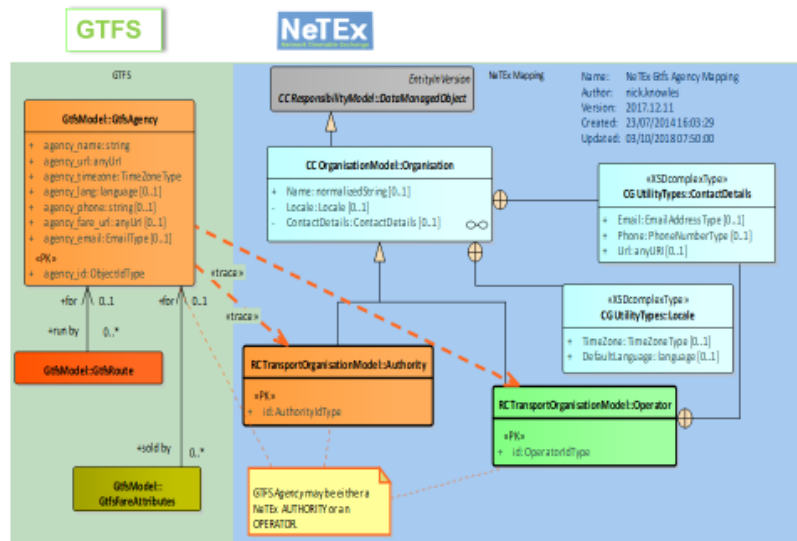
GTFS

NeTEx
Network Timetable Exchange

GTFS

NeTEx Mapping

Name: NeTEx Gtfs Agency Mapping
Author: nick.knowles
Version: 2017.12.11
Created: 23/07/2014 16:03:29
Updated: 03/10/2018 07:50:00

GtfsModel::GtfsAgency

+ agency_name: string
+ agency_url: anyUrl
+ agency_timezone: TimeZoneType
+ agency_lang: language [0..1]
+ agency_phone: string [0..1]
+ agency_fare_url: anyUri [0..1]
+ agency_email: EmailType [0..1]

«PK»
+ agency_id: ObjectIdType

+for 0..1
+run by 0..*
+for 0..1
+sold by 0..*

GtfsModel::GtfsRoute

GtfsModel::GtfsFareAttributes

EntityInVersion
CC ResponsibilityModel::DataManagedObject

CC OrganisationModel::Organisation

+ Name: normalizedString [0..1]
- Locale: Locale [0..1]
- ContactDetails: ContactDetails [0..1]

«XSDcomplexType»
CG UtilityTypes::ContactDetails

+ Email: EmailAddressType [0..1]
+ Phone: PhoneNumberType [0..1]
+ Url: anyURI [0..1]

«XSDcomplexType»
CG UtilityTypes::Locale

+ TimeZone: TimeZoneType [0..1]
+ DefaultLanguage: language [0..1]

«trace»
«trace»

RC TransportOrganisationModel::Authority

«PK»
+ id: AuthorityIdType

RC TransportOrganisationModel::Operator

«PK»
+ id: OperatorIdType

GTFS Agency may be either a NeTEx AUTHORITY or an OPERATOR.